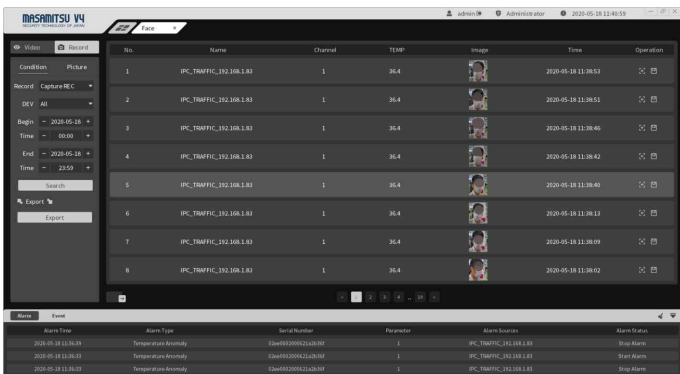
MASAMITSU V4
SECURITY TECHNOLOGY OF JAPAN

Face ×

admin Administrator 2020-05-18 11:40:59

Video Record

Condition Picture

Record Capture REC

DEV All

Begin 2020-05-18
Time 00:00

End 2020-05-18
Time 23:59

Search

Export

Export

| No. | Name | Channel | TEMP | Image | Time | Operation |
|---|---|---|---|---|---|---|
| 1 | IPC_TRAFFIC_192.168.1.83 | 1 | 36.4 | | 2020-05-18 11:38:53 | |
| 2 | IPC_TRAFFIC_192.168.1.83 | 1 | 36.4 | | 2020-05-18 11:38:51 | |
| 3 | IPC_TRAFFIC_192.168.1.83 | 1 | 36.4 | | 2020-05-18 11:38:46 | |
| 4 | IPC_TRAFFIC_192.168.1.83 | 1 | 36.4 | | 2020-05-18 11:38:42 | |
| 5 | IPC_TRAFFIC_192.168.1.83 | 1 | 36.4 | | 2020-05-18 11:38:40 | |
| 6 | IPC_TRAFFIC_192.168.1.83 | 1 | 36.4 | | 2020-05-18 11:38:13 | |
| 7 | IPC_TRAFFIC_192.168.1.83 | 1 | 36.4 | | 2020-05-18 11:38:09 | |
| 8 | IPC_TRAFFIC_192.168.1.83 | 1 | 36.4 | | 2020-05-18 11:38:02 | |

1 2 3 4 ... 19

Alarm Event

| Alarm Time | Alarm Type | Serial Number | Parameter | Alarm Sources | Alarm Status |
|---|---|---|---|---|---|
| 2020-05-18 11:36:39 | Temperature Anomaly | 03ae0032005621a2b36f | 1 | IPC_TRAFFIC_192.168.1.83 | Stop Alarm |
| 2020-05-18 11:36:33 | Temperature Anomaly | 03ae0032005621a2b36f | 1 | IPC_TRAFFIC_192.168.1.83 | Start Alarm |
| 2020-05-18 11:36:33 | Temperature Anomaly | 03ae0032005621a2b36f | 1 | IPC_TRAFFIC_192.168.1.83 | Stop Alarm |